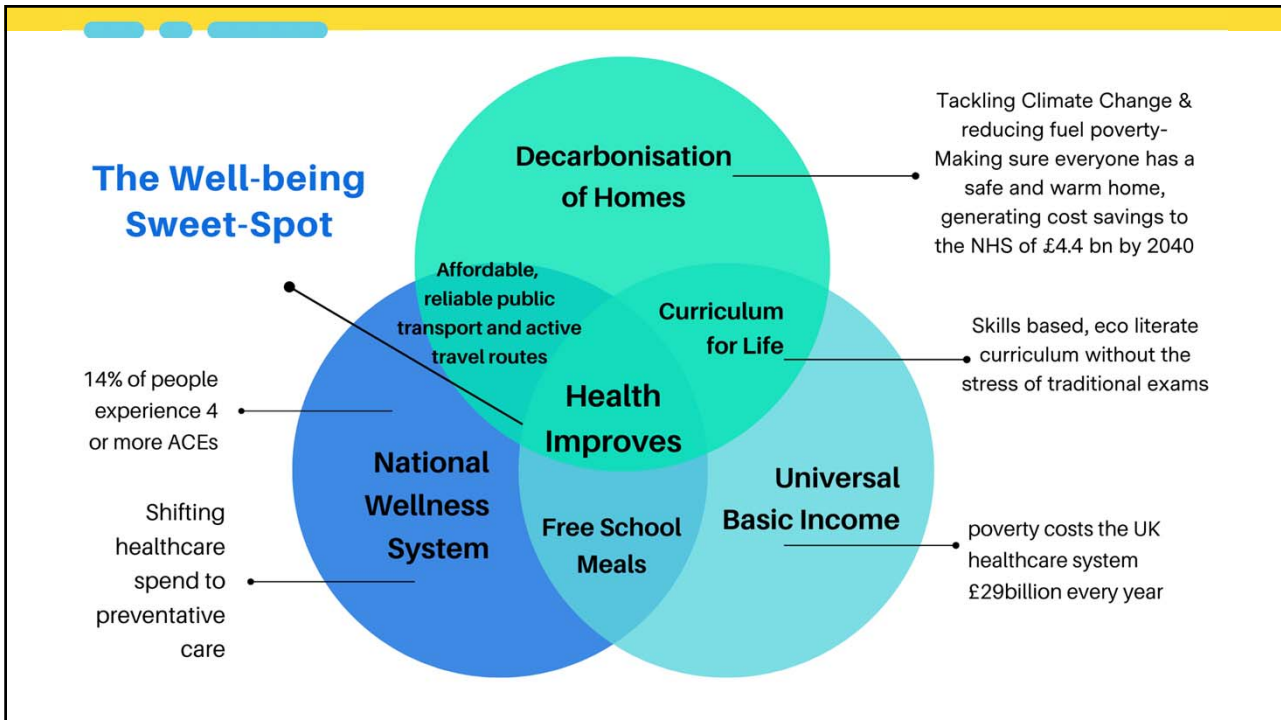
The Well-being Sweet-Spot

Decarbonisation of Homes

Tackling Climate Change & reducing fuel poverty- Making sure everyone has a safe and warm home, generating cost savings to the NHS of £4.4 bn by 2040

Affordable, reliable public transport and active travel routes

Curriculum for Life

Skills based, eco literate curriculum without the stress of traditional exams

14% of people experience 4 or more ACEs

Health Improves

National Wellness System

Universal Basic Income

Shifting healthcare spend to preventative care

Free School Meals

poverty costs the UK healthcare system £29billion every year